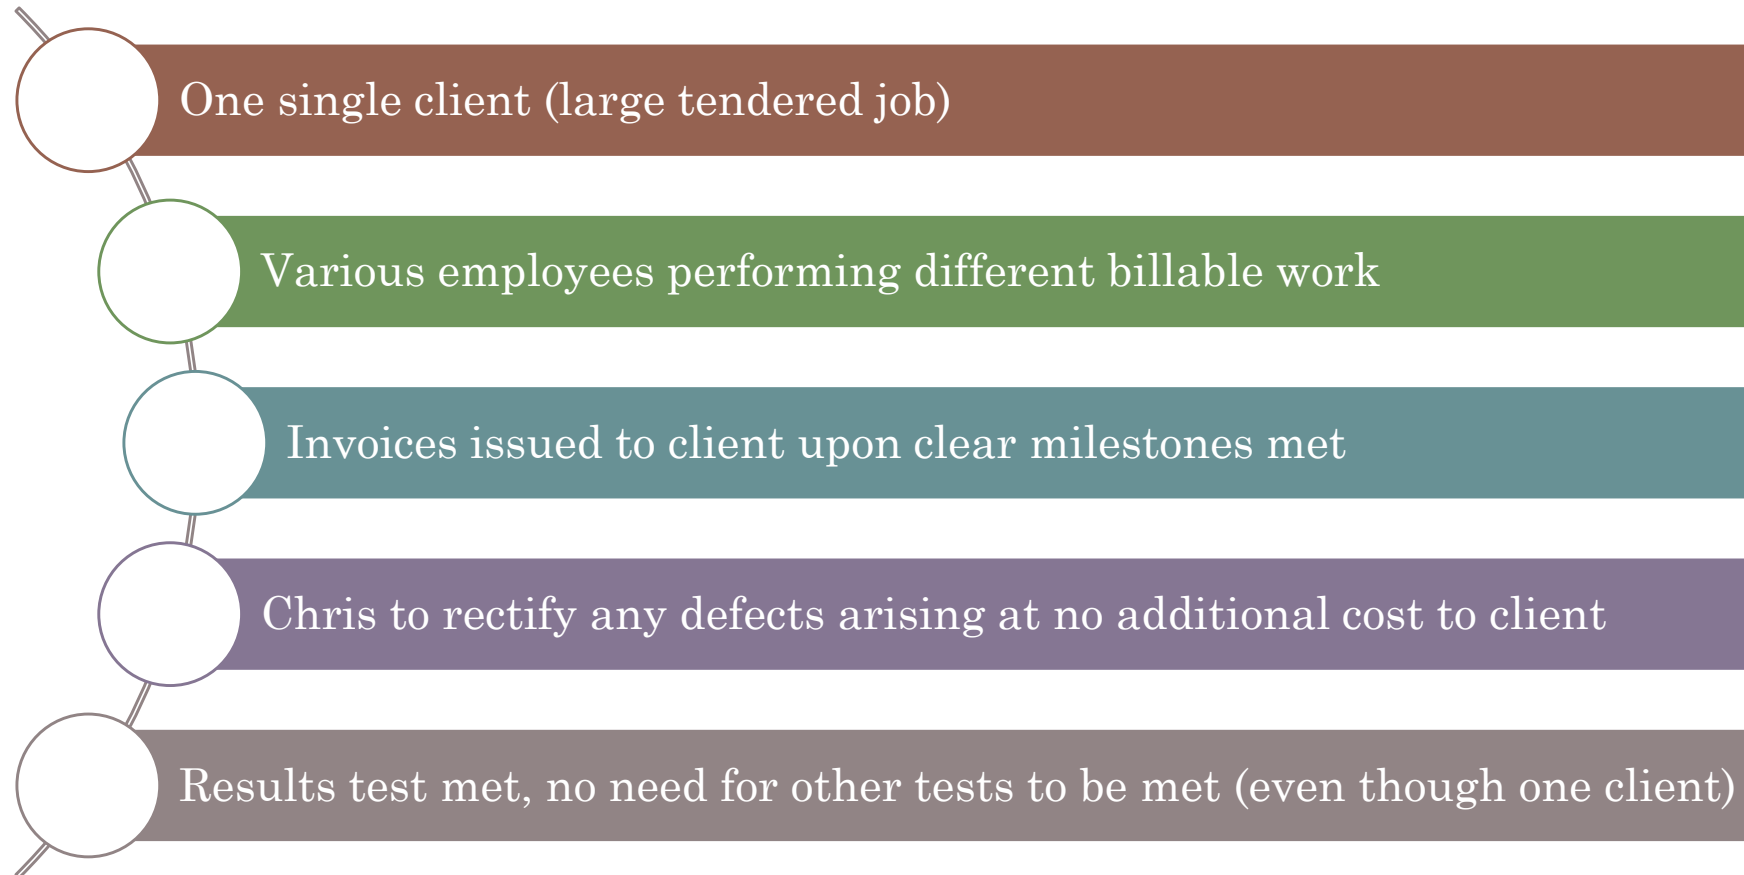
One single client (large tendered job)

Various employees performing different billable work

Invoices issued to client upon clear milestones met

Chris to rectify any defects arising at no additional cost to client

Results test met, no need for other tests to be met (even though one client)